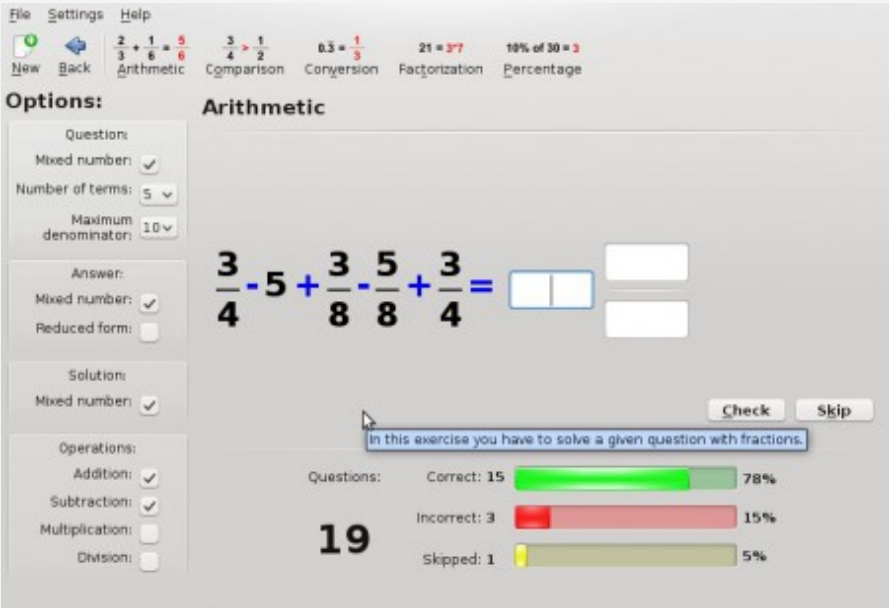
File Settings Help

New Back $\frac{2}{3}+\frac{1}{6}=\frac{5}{6}$ Arithmetic $\frac{3}{4}>\frac{1}{2}$ Comparison $0.\bar{3}=\frac{1}{3}$ Conversion $21=3*7$ Factorization 10% of 30 = 3 Percentage

Options:

Question:
Mixed number:
Number of terms: 5
Maximum denominator: 10

Answer:
Mixed number:
Reduced form:

Solution:
Mixed number:

Operations:
Addition:
Subtraction:
Multiplication:
Division:

Arithmetic

$\frac{3}{4}-5+\frac{3}{8}-\frac{5}{8}+\frac{3}{4}=$

Check Skip

In this exercise you have to solve a given question with fractions.

Questions:
19

Correct: 15 78%
Incorrect: 3 15%
Skipped: 1 5%